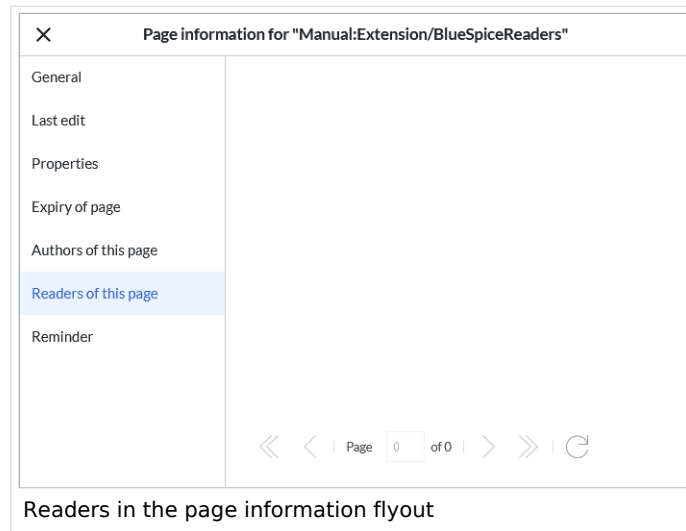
Page information for "Manual:Extension/BlueSpiceReaders"

General

Last edit

Properties

Expiry of page

Authors of this page

Readers of this page

Reminder

Page 0 of 0

Readers in the page information flyout